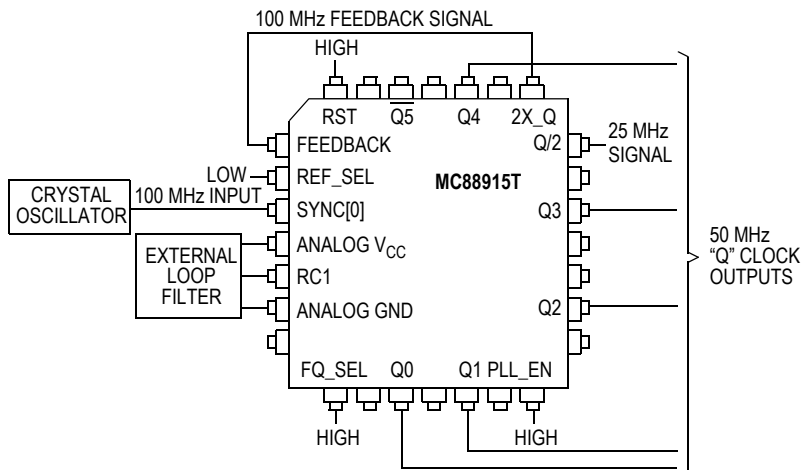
100 MHz FEEDBACK SIGNAL

HIGH

RST $\overline{Q5}$ Q4 2X_Q

FEEDBACK

Q/2

25 MHz SIGNAL

LOW

REF_SEL

MC88915T

CRYSTAL OSCILLATOR

100 MHz INPUT

SYNC[0]

Q3

EXTERNAL LOOP FILTER

ANALOG $V_{CC}$

RC1

ANALOG GND

50 MHz "Q" CLOCK OUTPUTS

Q2

FQ_SEL Q0 Q1 PLL_EN

HIGH

HIGH